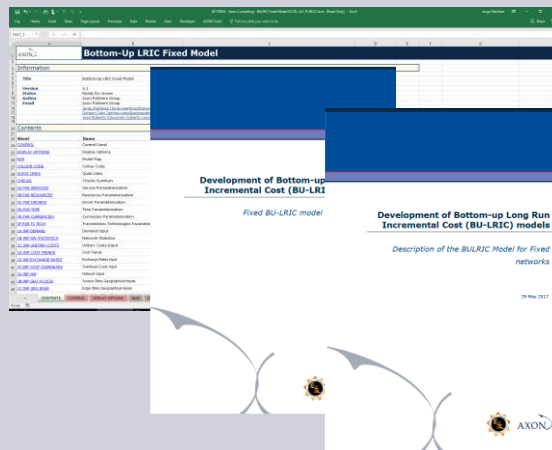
File Home Insert Draw Page Layout Formulas Data Review View Developer AXON Tools Tell me what you want to do

AXON

Bottom-Up LRIC Fixed Model

Information

Title Bottom-Up LRIC Fixed Model

Version 4.1
Status Ready for review
Author Axon Partners Group
Email

Contents

Sheet Name
CONTROL Control Panel
DISPLAY OPTIONS Display Options
MAP Model Map
COLOUR CODE Colour Code
QUICK LINKS Quick Links
CHECKS Checks Summary
0G PAR SERVICES Service Parametrization
0G PAR RESOURCES Resources Parametrization
0G PAR DRIVERS Driver Parametrization
0G PAR TIME Time Parametrization
0G PAR CURRENCIES Currencies Parametrization
0G PAR TX TECH Transmission Technologies Parameter
1A INP DEMAND Demand Input
1A INP NW STATISTICS Network Statistics
1A INP UNITARY COSTS Unitary Costs Input
1A INP COST TRENDS Cost Trends
1A INP EXCHANGE RATES Exchange Rates Input
1A INP COST OVERHEADS Overhead Costs Input
1A INP NW Network Input
1A INP GEO ACCESS Access Geographical Inputs
1A INP GEO BASE Edge Geographical Inputs

CONTENTS CONTROL DISPLAY OPTIONS MAP

Development of Bottom-up Incremental Cost (BU-LRI

Fixed BU-LRIC model

Development of Bottom-up Long Run Incremental Cost (BU-LRIC) models

Description of the BULRIC Model for Fixed networks

29 May 2017

AXON